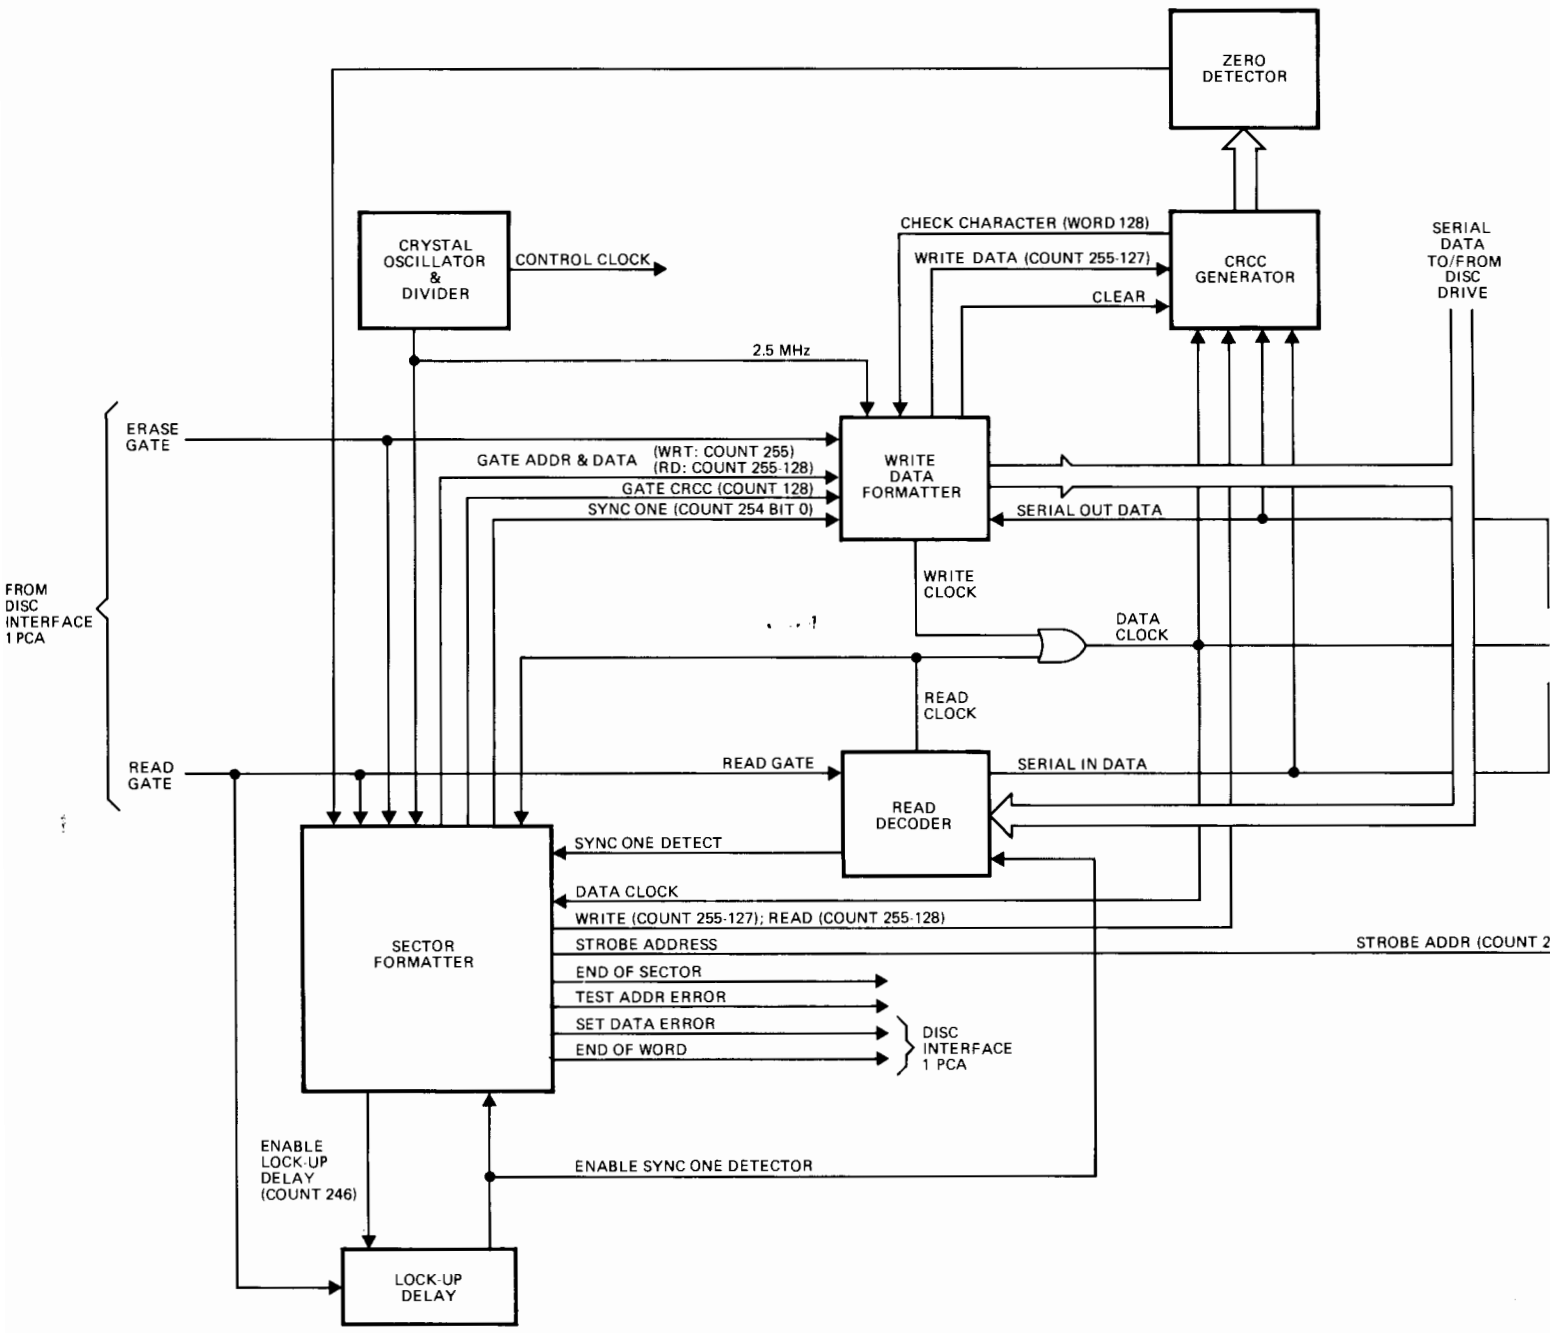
ZERO DETECTOR

CHECK CHARACTER (WORD 128)

WRITE DATA (COUNT 255-127)

CLEAR

CRCC GENERATOR

SERIAL DATA TO/FROM DISC DRIVE

CRYSTAL OSCILLATOR & DIVIDER

CONTROL CLOCK

2.5 MHz

ERASE GATE

GATE ADDR & DATA

(WRT: COUNT 255)
(RD: COUNT 255-128)

GATE CRCC (COUNT 128)

SYNC ONE (COUNT 254 BIT 0)

WRITE DATA FORMATTER

SERIAL OUT DATA

FROM DISC INTERFACE 1 PCA

WRITE CLOCK

DATA CLOCK

READ CLOCK

READ GATE

READ GATE

SERIAL IN DATA

READ DECODER

SYNC ONE DETECT

DATA CLOCK

WRITE (COUNT 255-127); READ (COUNT 255-128)

STROBE ADDRESS

STROBE ADDR (COUNT 2

SECTOR FORMATTER

END OF SECTOR

TEST ADDR ERROR

SET DATA ERROR

END OF WORD

DISC INTERFACE 1 PCA

ENABLE LOCK-UP DELAY (COUNT 246)

ENABLE SYNC ONE DETECTOR

LOCK-UP DELAY